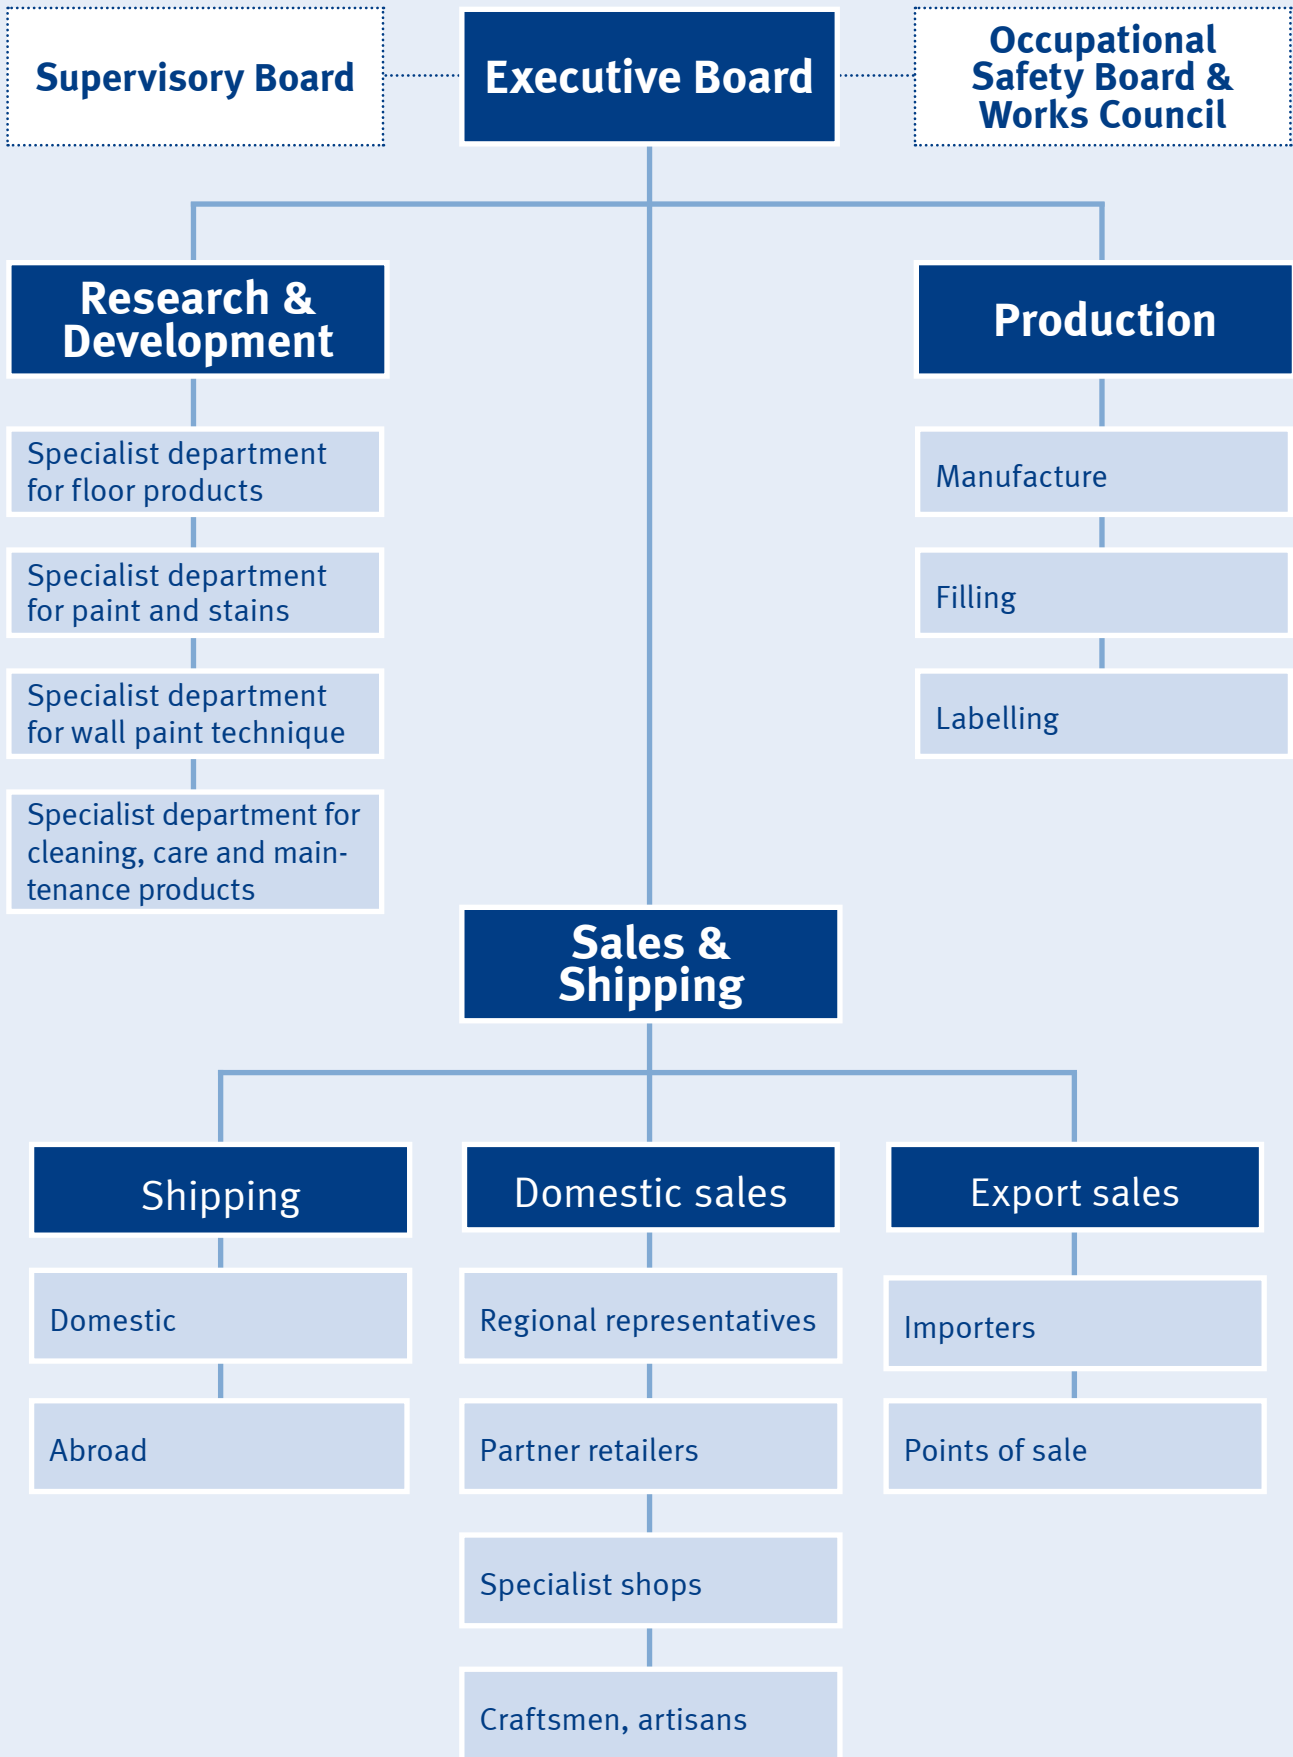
Supervisory Board

Executive Board

Occupational Safety Board & Works Council

Research & Development

Specialist department for floor products

Specialist department for paint and stains

Specialist department for wall paint technique

Specialist department for cleaning, care and maintenance products

Production

Manufacture

Filling

Labelling

Sales & Shipping

Shipping

Domestic

Abroad

Domestic sales

Regional representatives

Partner retailers

Specialist shops

Craftsmen, artisans

Export sales

Importers

Points of sale